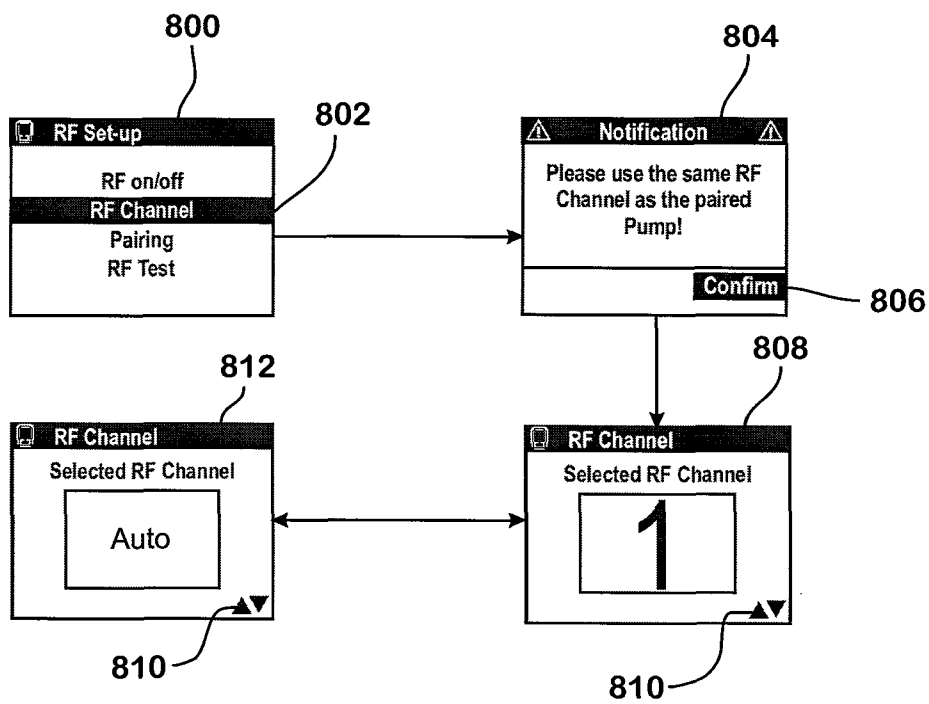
800

RF Set-up

RF on/off
RF Channel
Pairing
RF Test

802

804

Notification

Please use the same RF Channel as the paired Pump!

Confirm

806

812

RF Channel

Selected RF Channel

Auto

▲▼

810

808

RF Channel

Selected RF Channel

1

▲▼

810